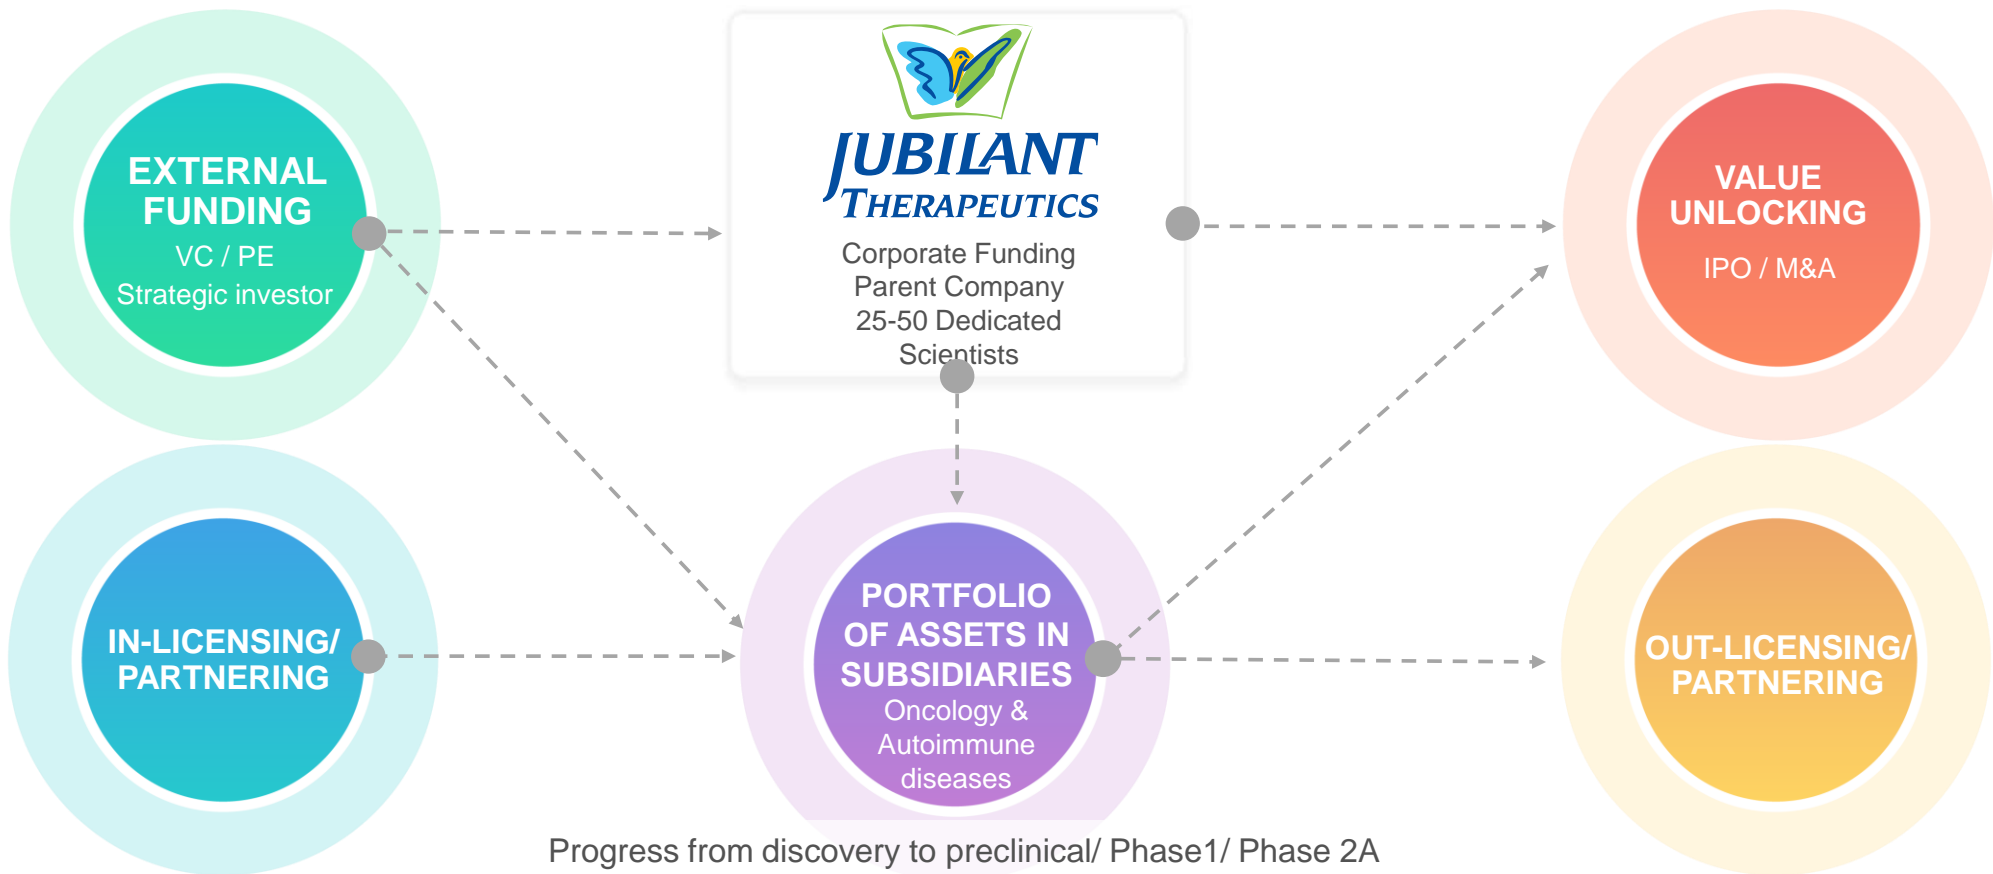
EXTERNAL FUNDING
VC / PE
Strategic investor

JUBILANT THERAPEUTICS
Corporate Funding
Parent Company
25-50 Dedicated Scientists

VALUE UNLOCKING
IPO / M&A

IN-LICENSING/ PARTNERING

PORTFOLIO OF ASSETS IN SUBSIDIARIES
Oncology & Autoimmune diseases

OUT-LICENSING/ PARTNERING

Progress from discovery to preclinical/ Phase1/ Phase 2A